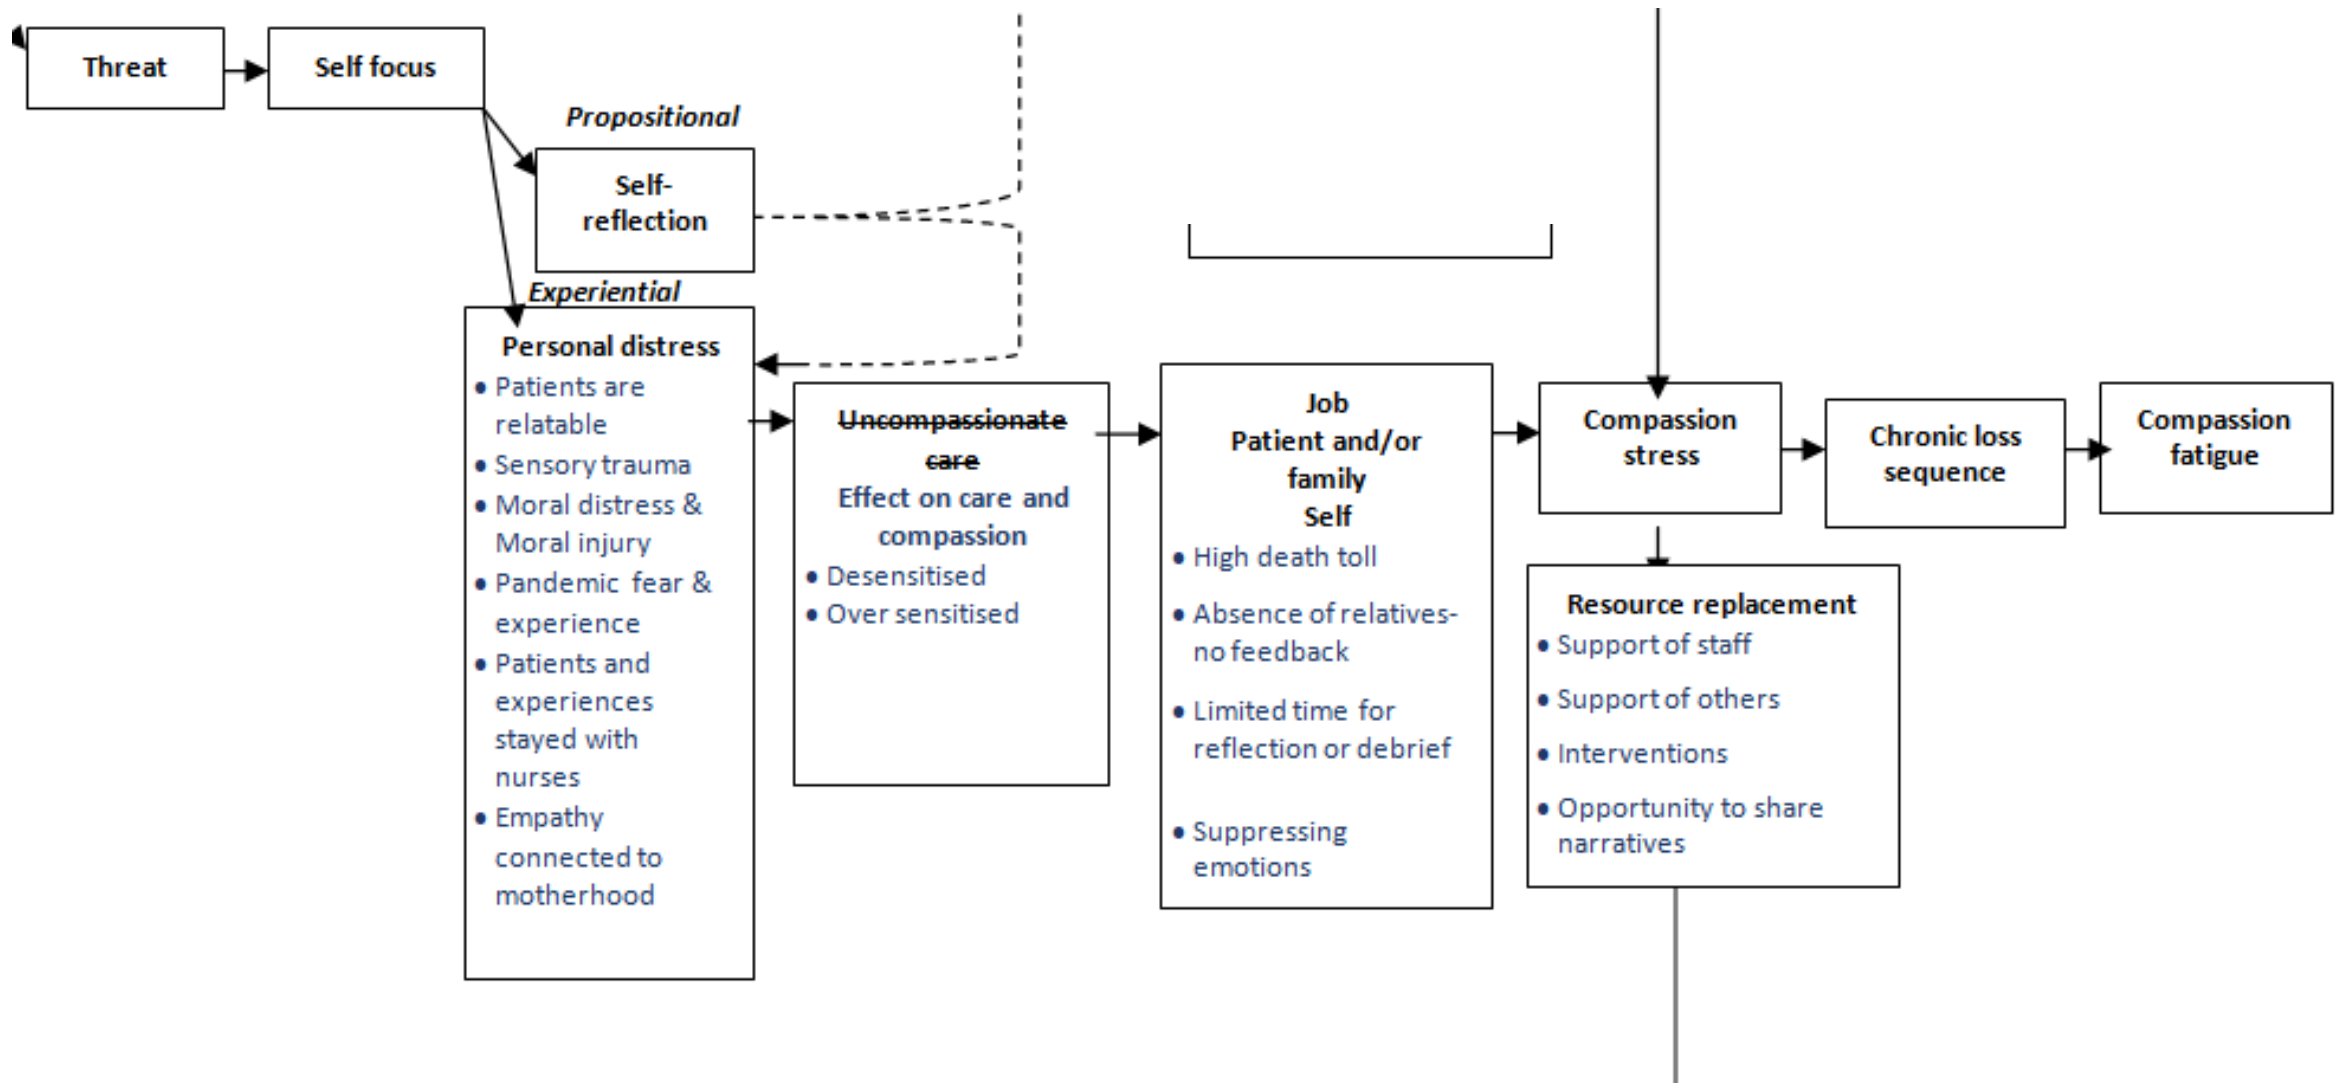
Threat

Self focus

Propositional

Self-reflection

Experiential

Personal distress
- Patients are relatable
- Sensory trauma
- Moral distress & Moral injury
- Pandemic fear & experience
- Patients and experiences stayed with nurses
- Empathy connected to motherhood

~~Uncompassionate care~~
Effect on care and compassion
- Desensitised
- Over sensitised

Job
Patient and/or family
Self
- High death toll
- Absence of relatives- no feedback
- Limited time for reflection or debrief
- Suppressing emotions

Compassion stress

Chronic loss sequence

Compassion fatigue

Resource replacement
- Support of staff
- Support of others
- Interventions
- Opportunity to share narratives